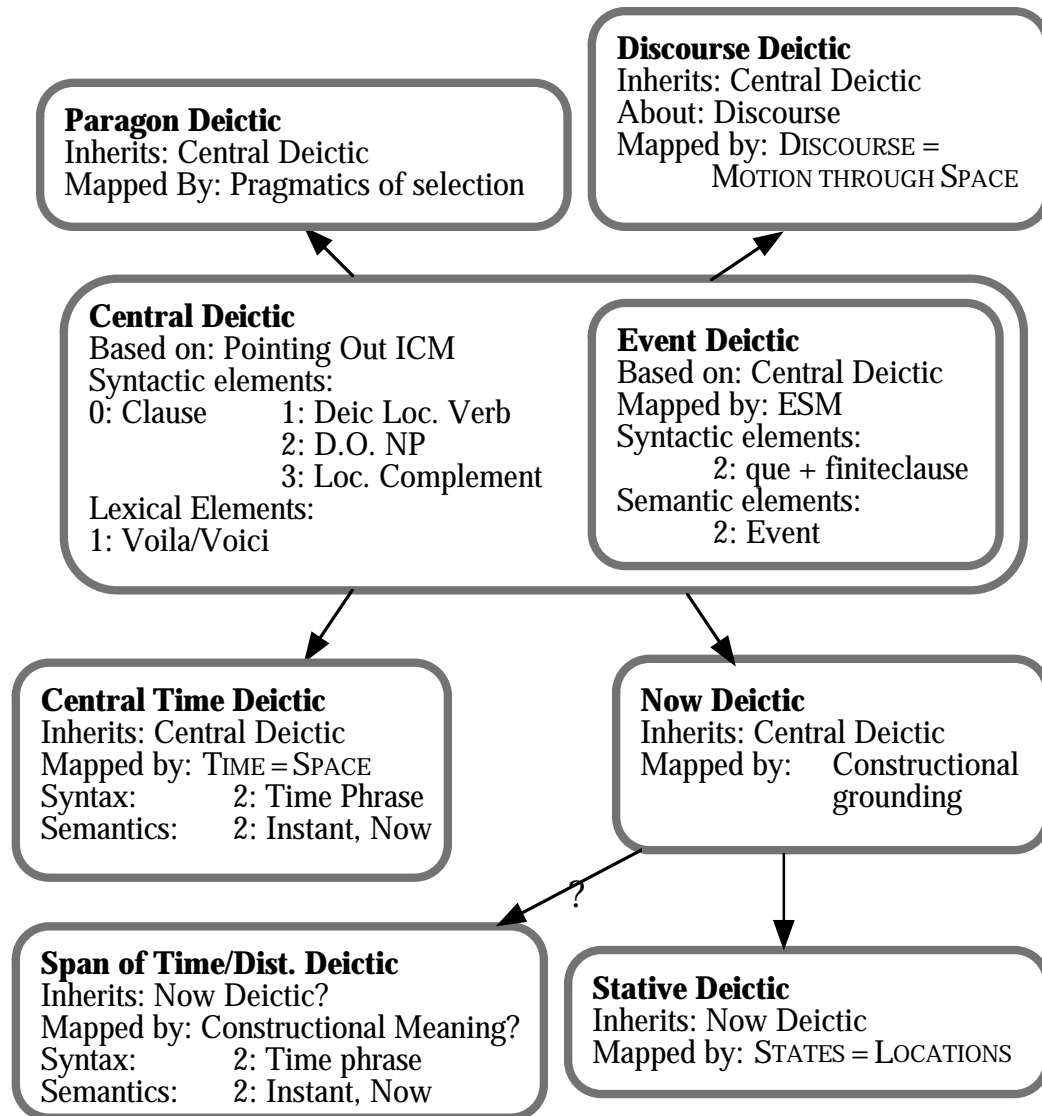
**Discourse Deictic**
Inherits: Central Deictic
About: Discourse
Mapped by: DISCOURSE = MOTION THROUGH SPACE

**Paragon Deictic**
Inherits: Central Deictic
Mapped By: Pragmatics of selection

**Central Deictic**
Based on: Pointing Out ICM
Syntactic elements:
0: Clause 1: Deic Loc. Verb
2: D.O. NP
3: Loc. Complement
Lexical Elements:
1: Voila/Voici

**Event Deictic**
Based on: Central Deictic
Mapped by: ESM
Syntactic elements:
2: que + finiteclause
Semantic elements:
2: Event

**Central Time Deictic**
Inherits: Central Deictic
Mapped by: TIME = SPACE
Syntax: 2: Time Phrase
Semantics: 2: Instant, Now

**Now Deictic**
Inherits: Central Deictic
Mapped by: Constructional grounding

?

**Span of Time/Dist. Deictic**
Inherits: Now Deictic?
Mapped by: Constructional Meaning?
Syntax: 2: Time phrase
Semantics: 2: Instant, Now

**Stative Deictic**
Inherits: Now Deictic
Mapped by: STATES = LOCATIONS